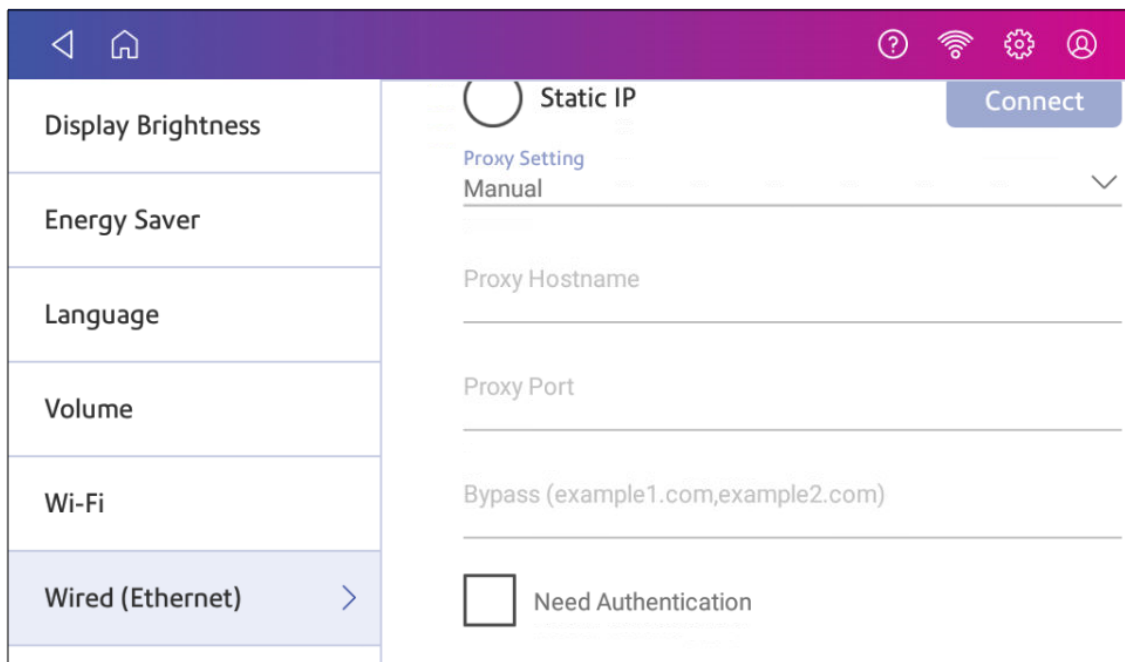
Display Brightness

Energy Saver

Language

Volume

Wi-Fi

Wired (Ethernet)

Static IP

Connect

Proxy Setting
Manual

Proxy Hostname

Proxy Port

Bypass (example1.com,example2.com)

Need Authentication